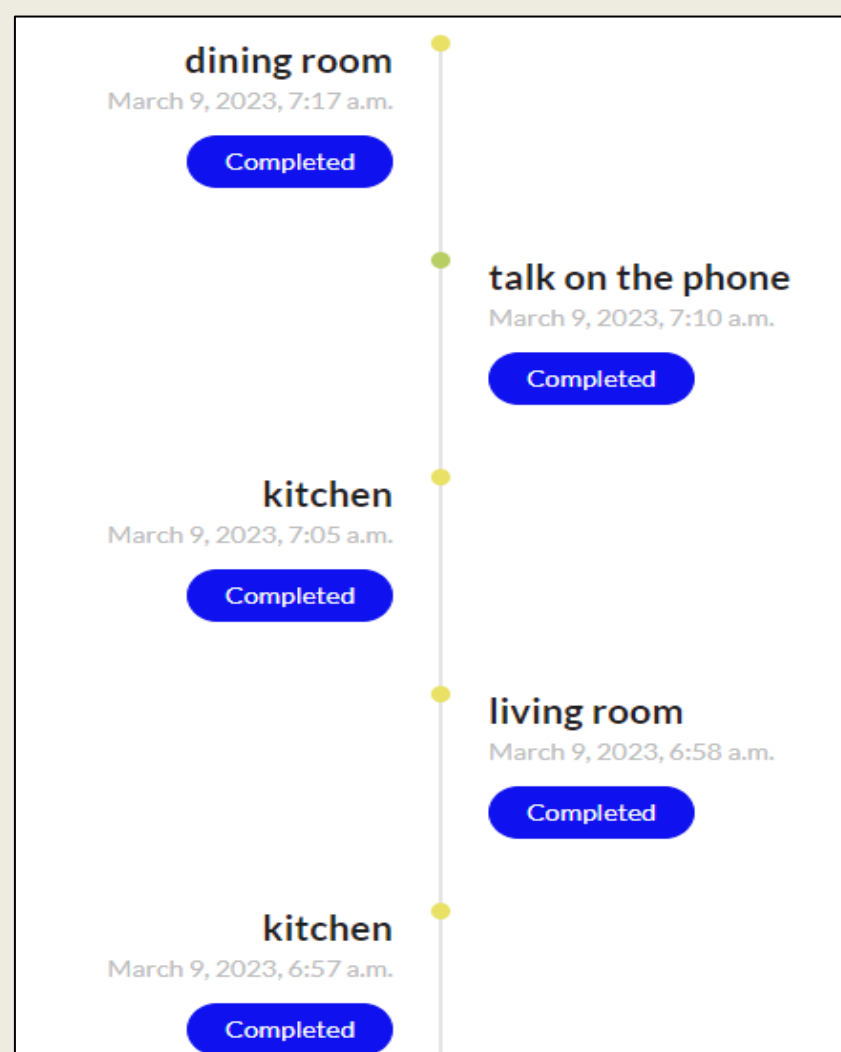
dining room
March 9, 2023, 7:17 a.m.
Completed

talk on the phone
March 9, 2023, 7:10 a.m.
Completed

kitchen
March 9, 2023, 7:05 a.m.
Completed

living room
March 9, 2023, 6:58 a.m.
Completed

kitchen
March 9, 2023, 6:57 a.m.
Completed